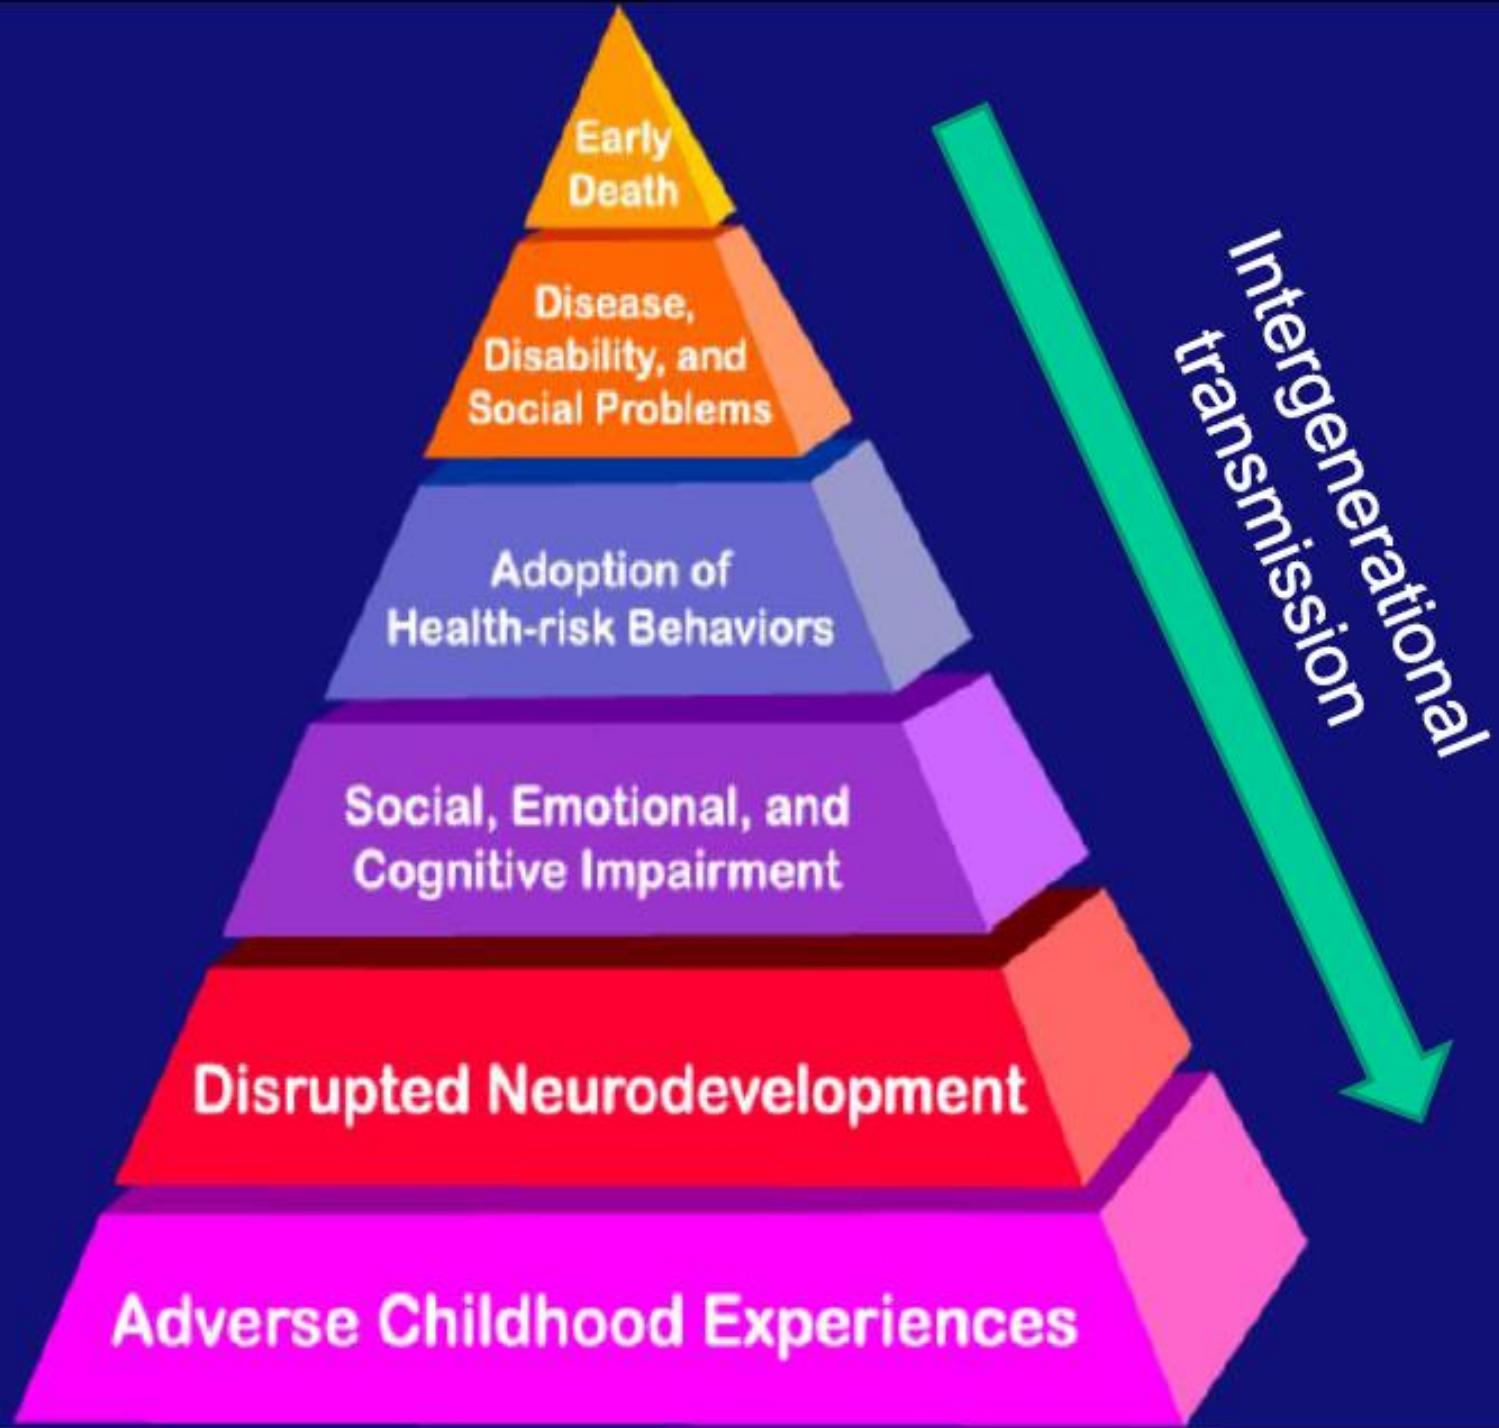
Early Death

Disease, Disability, and Social Problems

Adoption of Health-risk Behaviors

Social, Emotional, and Cognitive Impairment

Disrupted Neurodevelopment

Adverse Childhood Experiences

Intergenerational transmission